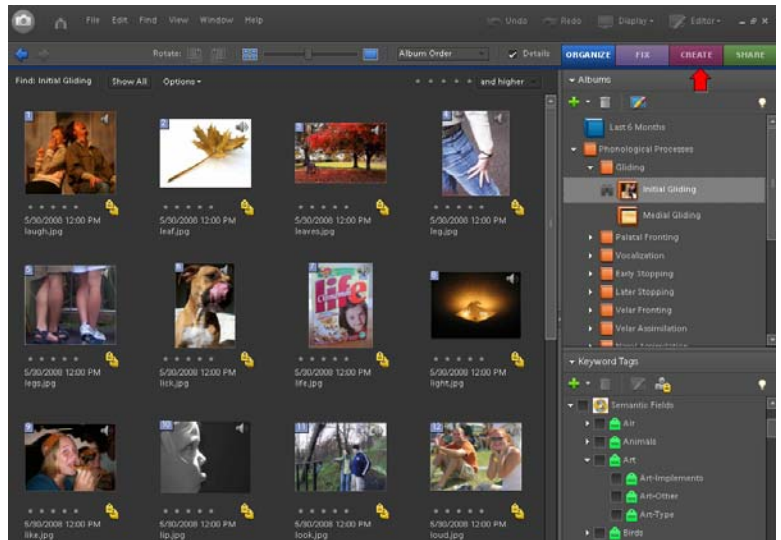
File Edit Find View Window Help

Undo Redo Display Editor

Rotate: Album Order Details

ORGANIZE FIX CREATE SHARE

Find: Initial Gliding Show All Options and higher

Albums

Last 6 Months

Phonological Processes

Gliding

Initial Gliding

Medial Gliding

Palatal Fronting

Vocalization

Early Stopping

Later Stopping

Velar Fronting

Velar Assimilation

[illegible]

1 5/30/2008 12:00 PM laugh.jpg

2 5/30/2008 12:00 PM leaf.jpg

3 5/30/2008 12:00 PM leaves.jpg

4 5/30/2008 12:00 PM leg.jpg

5 5/30/2008 12:00 PM legs.jpg

6 5/30/2008 12:00 PM lick.jpg

7 5/30/2008 12:00 PM life.jpg

8 5/30/2008 12:00 PM light.jpg

9 5/30/2008 12:00 PM like.jpg

10 5/30/2008 12:00 PM lip.jpg

11 5/30/2008 12:00 PM look.jpg

12 5/30/2008 12:00 PM loud.jpg

Keyword Tags

Semantic Fields

Air

Animals

Art

Art-Implements

Art-Other

Art-Type

Birds